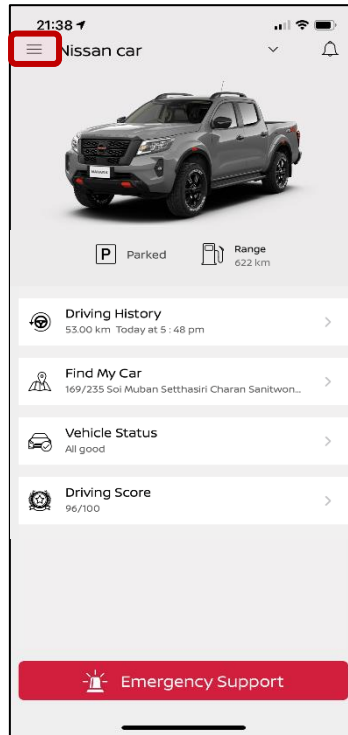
21:38

Nissan car

P Parked

Range
622 km

Driving History
53.00 km Today at 5 : 48 pm

Find My Car
169/235 Soi Muban Setthasiri Charan Sanitwon...

Vehicle Status
All good

Driving Score
96/100

Emergency Support